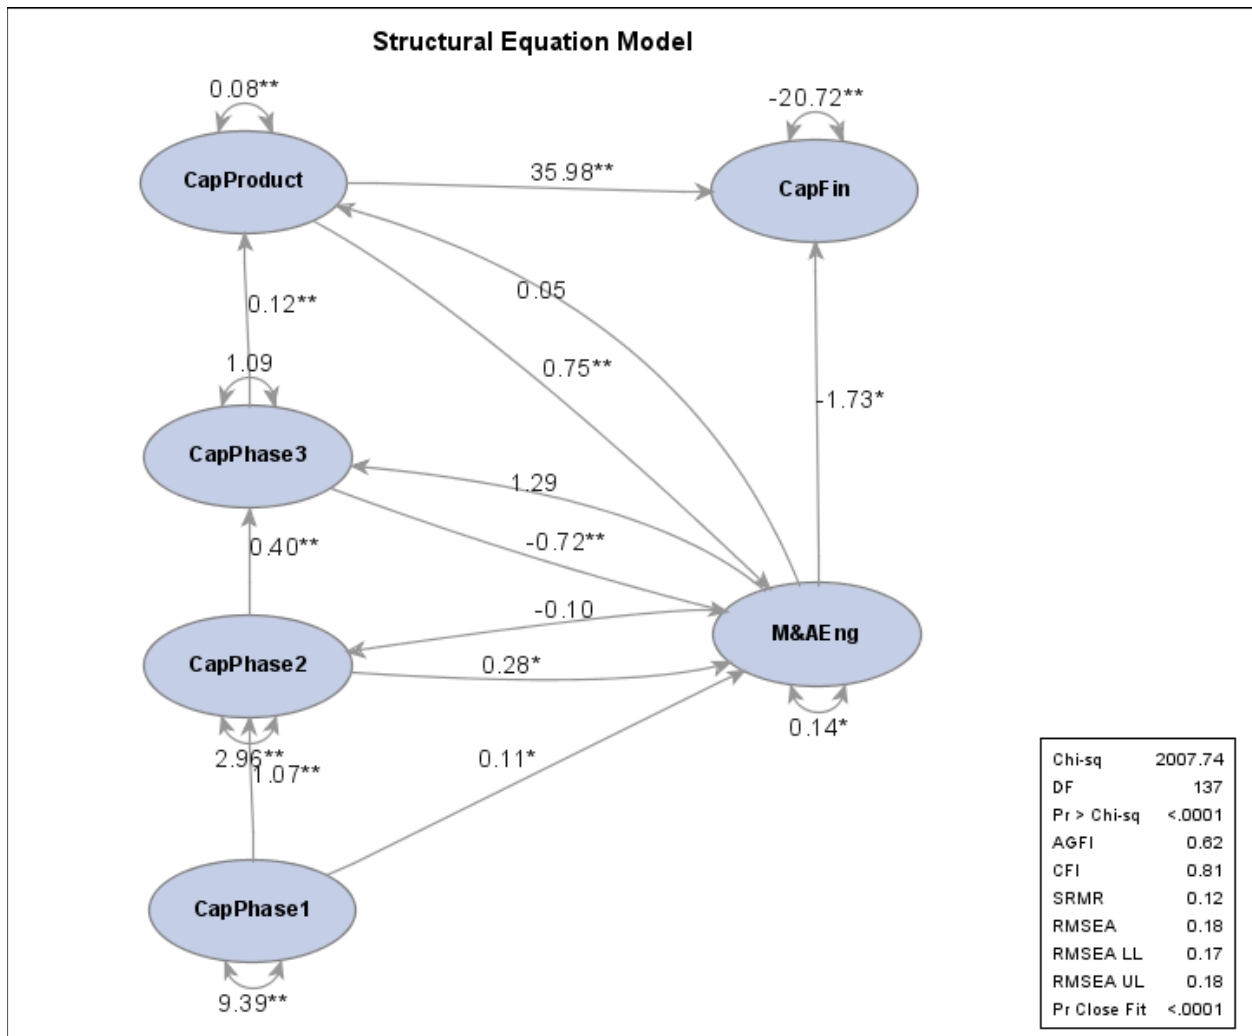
Structural Equation Model

0.08**

-20.72**

CapProduct

35.98**

CapFin

0.05

0.12**

0.75**

1.09

-1.73*

CapPhase3

1.29

-0.72**

0.40**

-0.10

M&AEng

CapPhase2

0.28*

0.14*

2.96**

1.07**

0.11*

CapPhase1

9.39**

| Chi-sq | 2007.74 |
|---|---|
| DF | 137 |
| Pr > Chi-sq | <.0001 |
| AGFI | 0.62 |
| CFI | 0.81 |
| SRMR | 0.12 |
| RMSEA | 0.18 |
| RMSEA LL | 0.17 |
| RMSEA UL | 0.18 |
| Pr Close Fit | <.0001 |